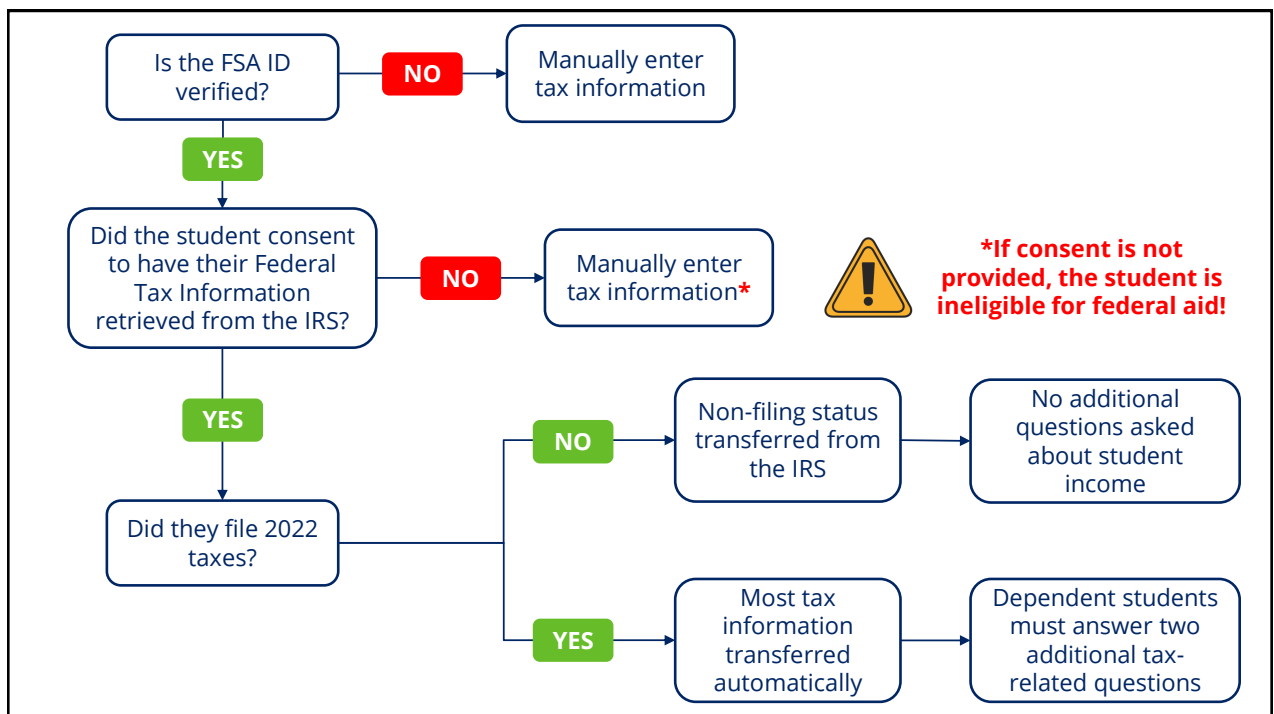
Is the FSA ID verified?

NO

Manually enter tax information

YES

Did the student consent to have their Federal Tax Information retrieved from the IRS?

NO

Manually enter tax information*

*If consent is not provided, the student is ineligible for federal aid!

YES

Did they file 2022 taxes?

NO

Non-filing status transferred from the IRS

No additional questions asked about student income

YES

Most tax information transferred automatically

Dependent students must answer two additional tax-related questions